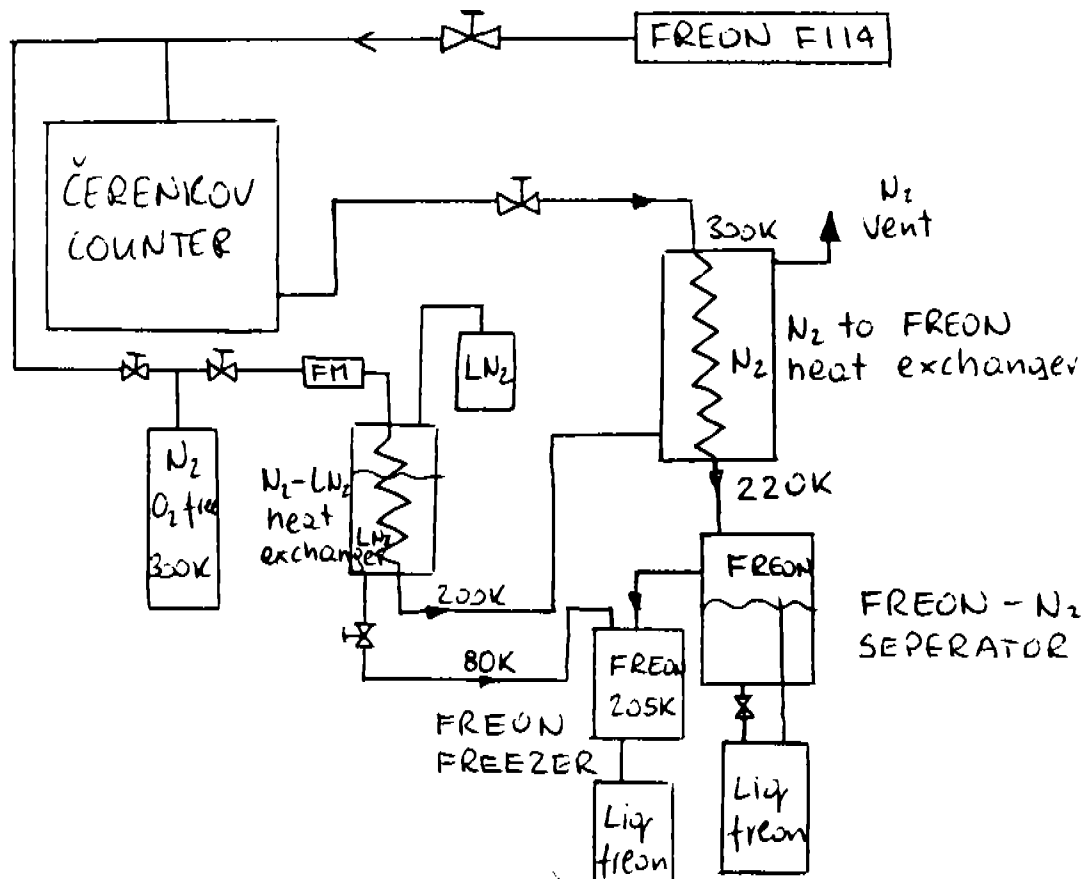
FREON F114

ČERENKOV COUNTER

$N_2$ vent

300K

$N_2$

$N_2$ to FREON heat exchanger

FM

$LN_2$

$N_2$ $O_2$ free 300K

$N_2$-$LN_2$ heat exchanger

$LN_2$

220K

200K

FREON

FREON - $N_2$ SEPERATOR

80K

FREON 205K

FREON FREEZER

Liq freon

Liq freon